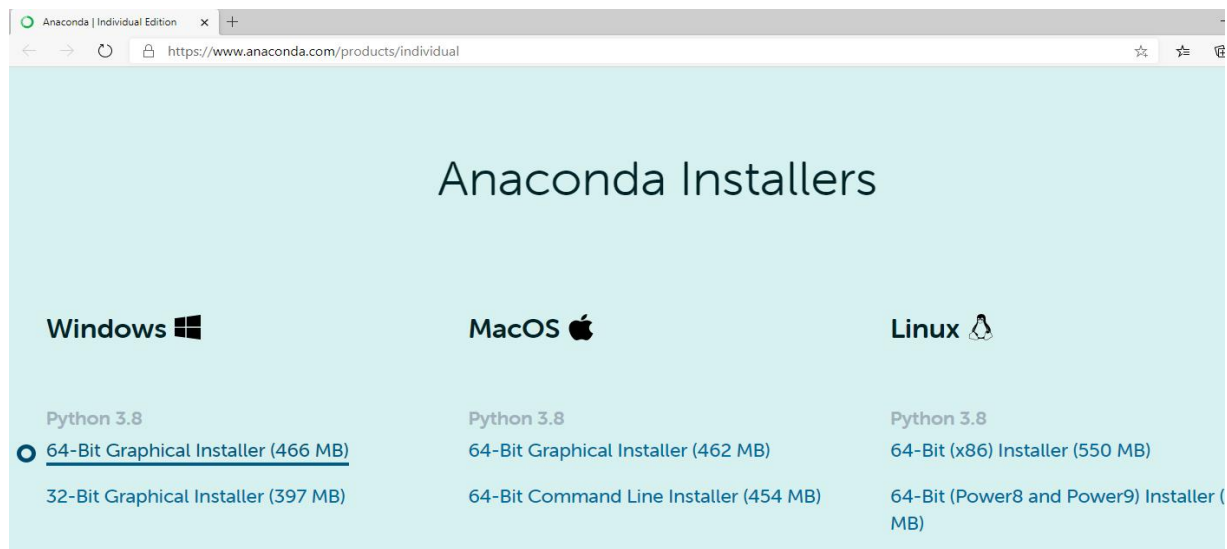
Anaconda | Individual Edition ×

https://www.anaconda.com/products/individual

Anaconda Installers

Windows

Python 3.8

64-Bit Graphical Installer (466 MB)

32-Bit Graphical Installer (397 MB)

MacOS

Python 3.8

64-Bit Graphical Installer (462 MB)

64-Bit Command Line Installer (454 MB)

Linux

Python 3.8

64-Bit (x86) Installer (550 MB)

64-Bit (Power8 and Power9) Installer ([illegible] MB)